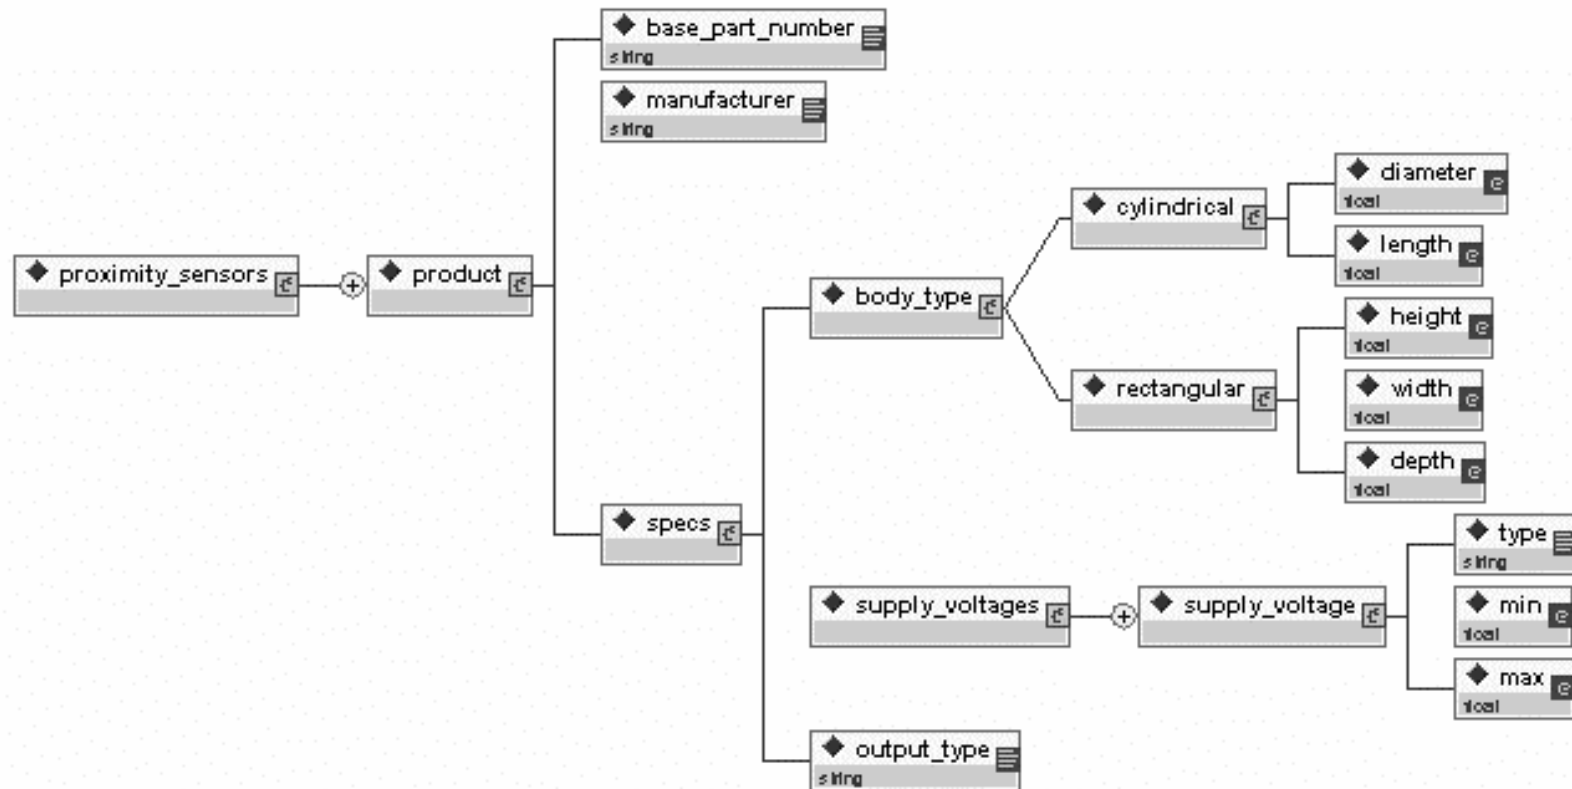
proximity_sensors

product

base_part_number
string

manufacturer
string

specs

body_type

cylindrical

diameter
float

length
float

rectangular

height
float

width
float

depth
float

supply_voltages

supply_voltage

type
string

min
float

max
float

output_type
string